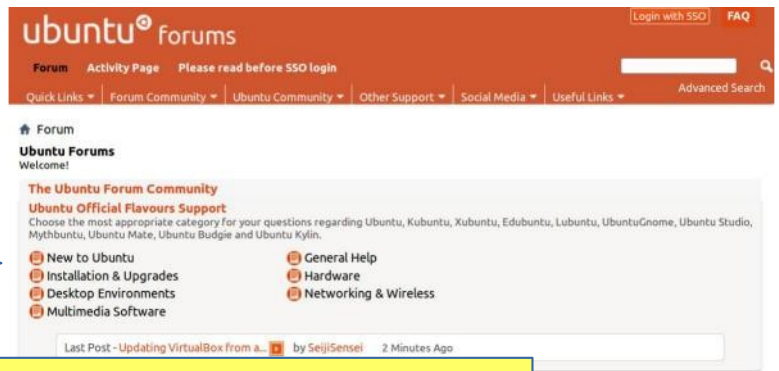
ubuntu forums

Login with SSO FAQ

Forum Activity Page Please read before SSO login

Quick Links ▾ | Forum Community ▾ | Ubuntu Community ▾ | Other Support ▾ | Social Media ▾ | Useful Links ▾

Advanced Search

Forum

Ubuntu Forums
Welcome!

The Ubuntu Forum Community

Ubuntu Official Flavours Support
Choose the most appropriate category for your questions regarding Ubuntu, Kubuntu, Xubuntu, Edubuntu, Lubuntu, UbuntuGnome, Ubuntu Studio, Mythbuntu, Ubuntu Mate, Ubuntu Budgie and Ubuntu Kylin.

New to Ubuntu
Installation & Upgrades
Desktop Environments
Multimedia Software
General Help
Hardware
Networking & Wireless

Last Post - Updating VirtualBox from a... by SeijiSensei 2 Minutes Ago